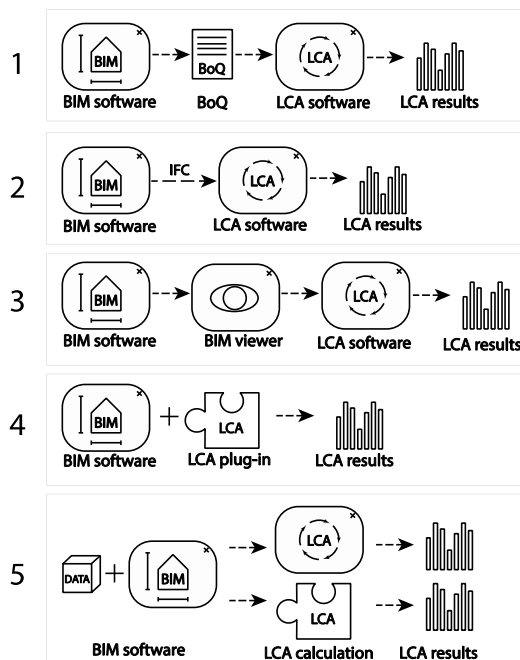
1
BIM
BIM software
BoQ
BoQ
LCA
LCA software
LCA results

2
BIM
BIM software
IFC
LCA
LCA software
LCA results

3
BIM
BIM software
BIM viewer
LCA
LCA software
LCA results

4
BIM
BIM software
+
LCA
LCA plug-in
LCA results

5
DATA
+
BIM
BIM software
LCA
LCA
LCA calculation
LCA results